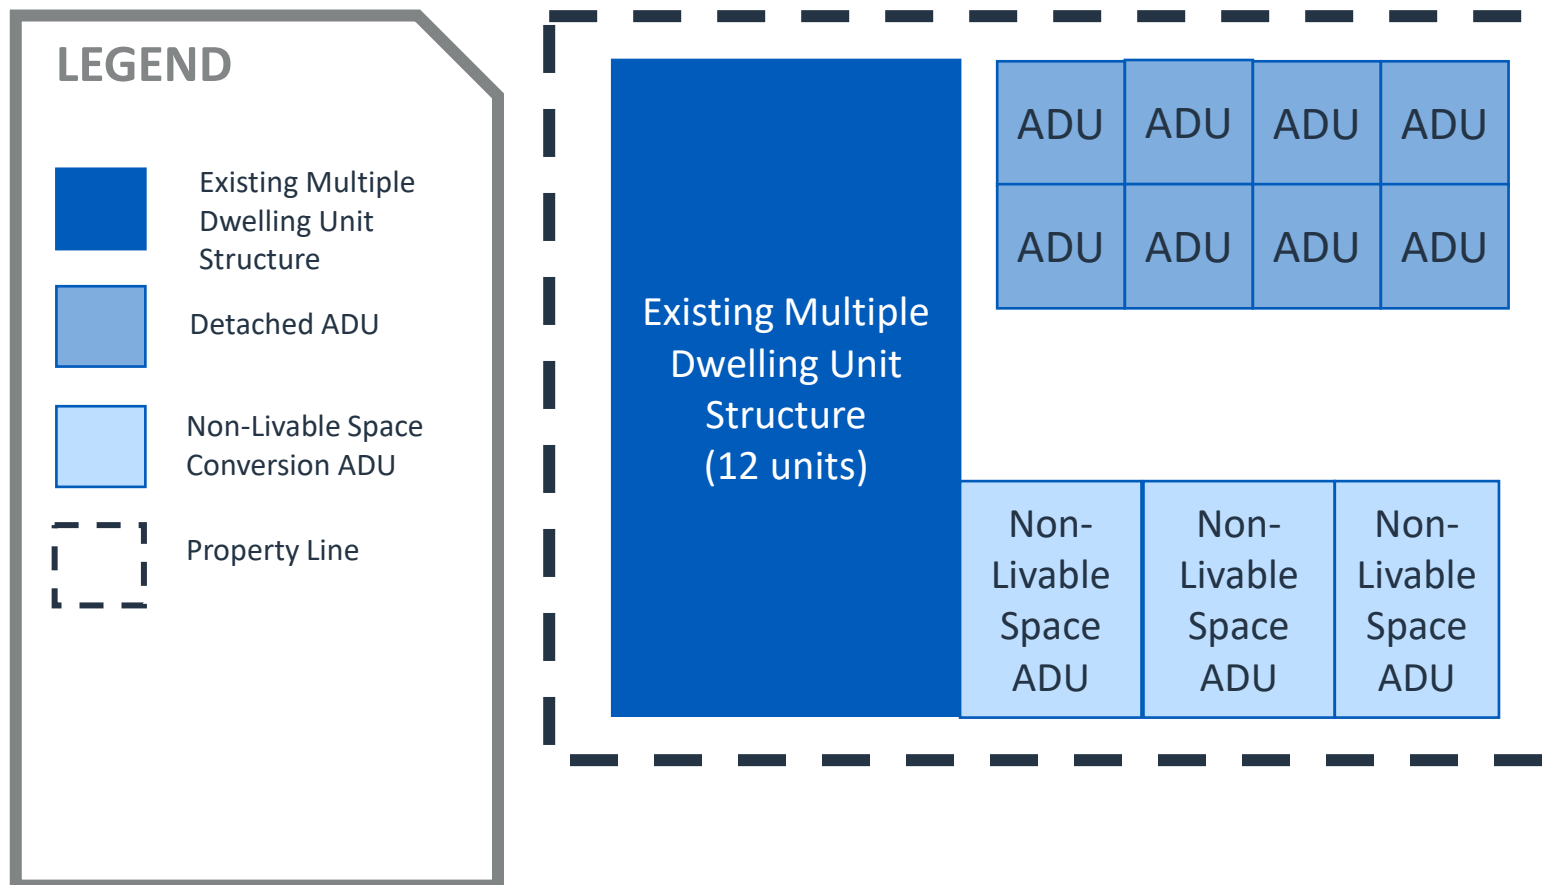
LEGEND

Existing Multiple Dwelling Unit Structure

Detached ADU

Non-Livable Space Conversion ADU

Property Line

Existing Multiple Dwelling Unit Structure (12 units)

ADU ADU ADU ADU
ADU ADU ADU ADU

Non-Livable Space ADU

Non-Livable Space ADU

Non-Livable Space ADU